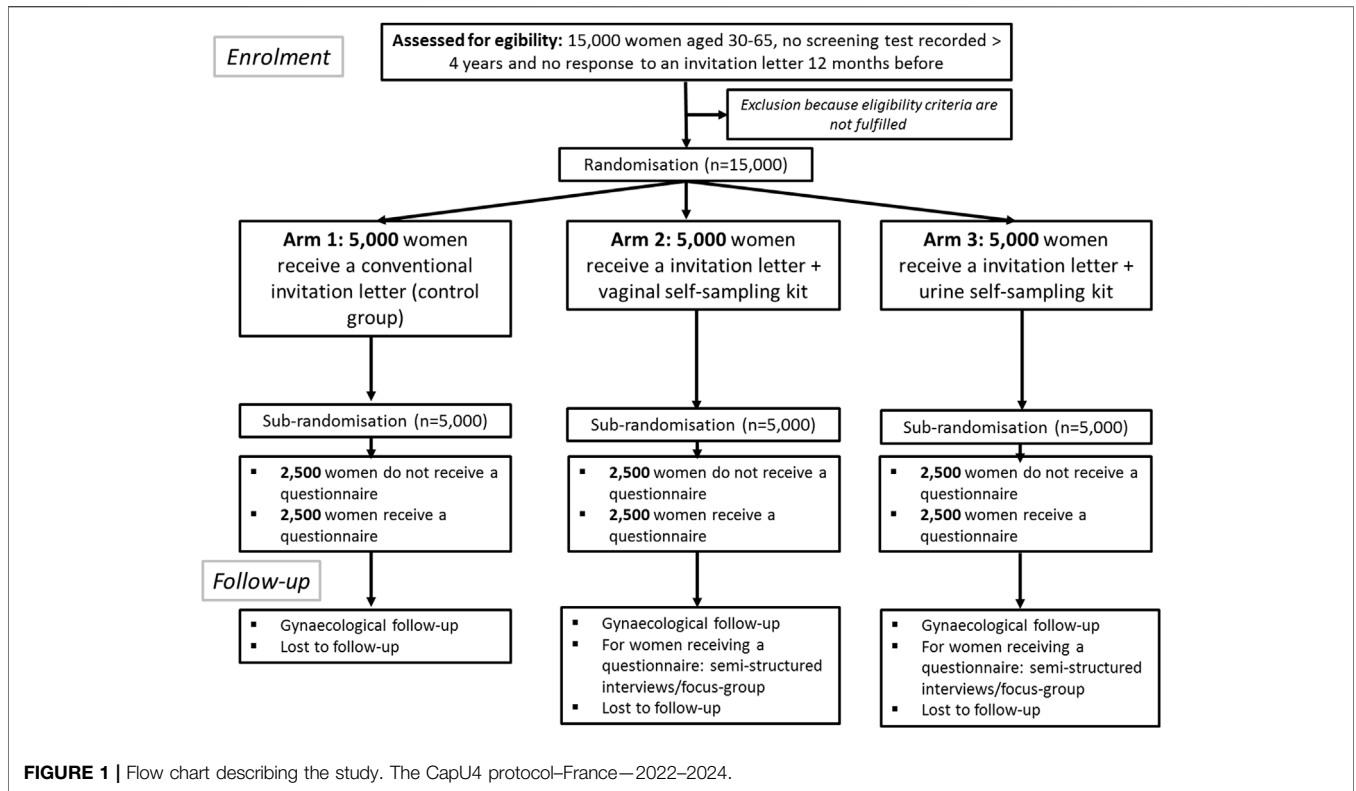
Enrolment

Assessed for egibility: 15,000 women aged 30-65, no screening test recorded > 4 years and no response to an invitation letter 12 months before

Exclusion because eligibility criteria are not fulfilled

Randomisation (n=15,000)

Arm 1: 5,000 women receive a conventional invitation letter (control group)

Arm 2: 5,000 women receive a invitation letter + vaginal self-sampling kit

Arm 3: 5,000 women receive a invitation letter + urine self-sampling kit

Sub-randomisation (n=5,000)

Sub-randomisation (n=5,000)

Sub-randomisation (n=5,000)

- 2,500 women do not receive a questionnaire
- 2,500 women receive a questionnaire

- 2,500 women do not receive a questionnaire
- 2,500 women receive a questionnaire

- 2,500 women do not receive a questionnaire
- 2,500 women receive a questionnaire

Follow-up

- Gynaecological follow-up
- Lost to follow-up

- Gynaecological follow-up
- For women receiving a questionnaire: semi-structured interviews/focus-group
- Lost to follow-up

- Gynaecological follow-up
- For women receiving a questionnaire: semi-structured interviews/focus-group
- Lost to follow-up

FIGURE 1 | Flow chart describing the study. The CapU4 protocol–France—2022–2024.